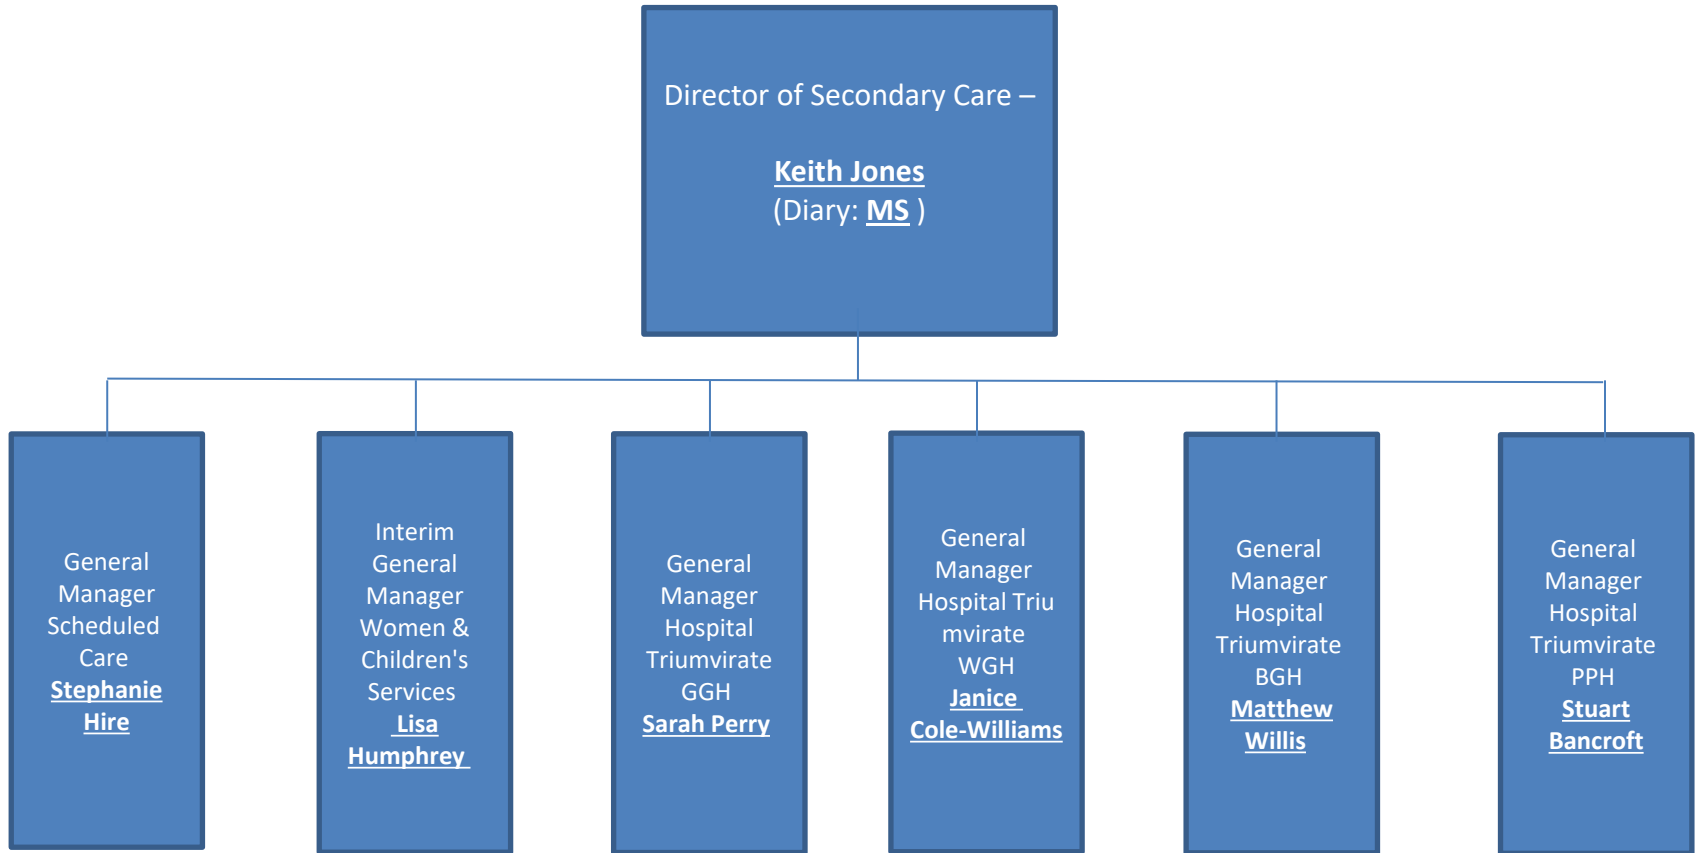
Director of Secondary Care –

Keith Jones
(Diary: MS )

General Manager Scheduled Care Stephanie Hire

Interim General Manager Women & Children's Services Lisa Humphrey

General Manager Hospital Triumvirate GGH Sarah Perry

General Manager Hospital Triu mvirate WGH Janice Cole-Williams

General Manager Hospital Triumvirate BGH Matthew Willis

General Manager Hospital Triumvirate PPH Stuart Bancroft